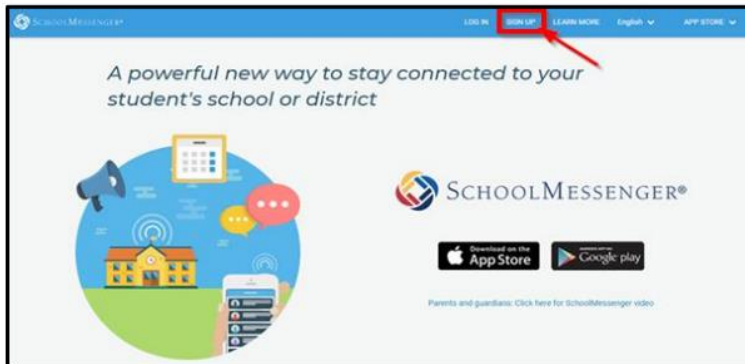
SchoolMessenger

LOG IN SIGN UP LEARN MORE English APP STORE

A powerful new way to stay connected to your student's school or district

SchoolMessenger®

Download on the App Store

GET IT ON Google play

Parents and guardians: Click here for SchoolMessenger video